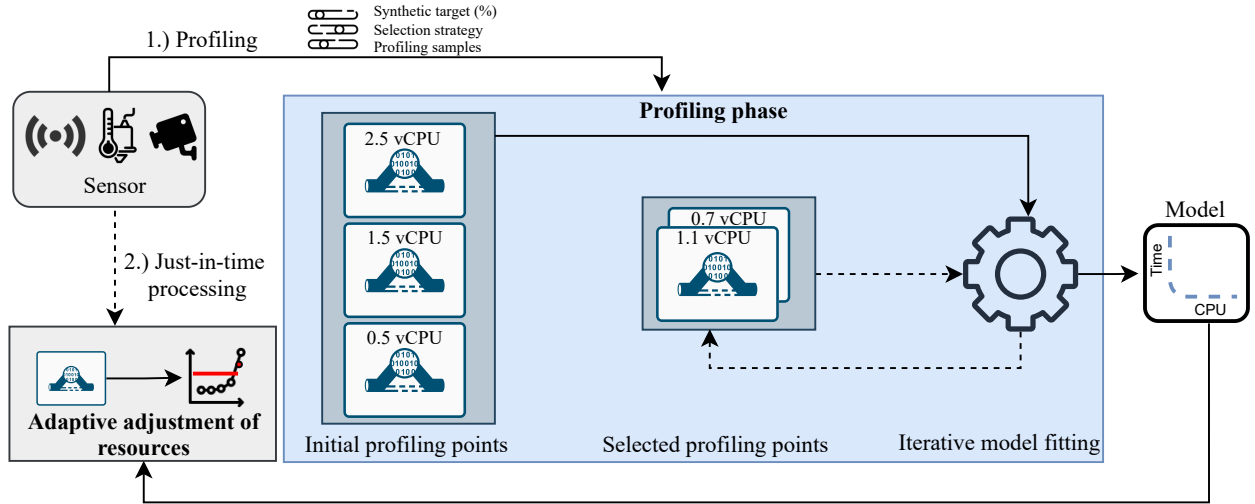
Synthetic target (%)
Selection strategy
Profiling samples

1.) Profiling

Sensor

2.) Just-in-time processing

Adaptive adjustment of resources

Profiling phase

2.5 vCPU
1.5 vCPU
0.5 vCPU

Initial profiling points

0.7 vCPU
1.1 vCPU

Selected profiling points

Iterative model fitting

Model
Time
CPU